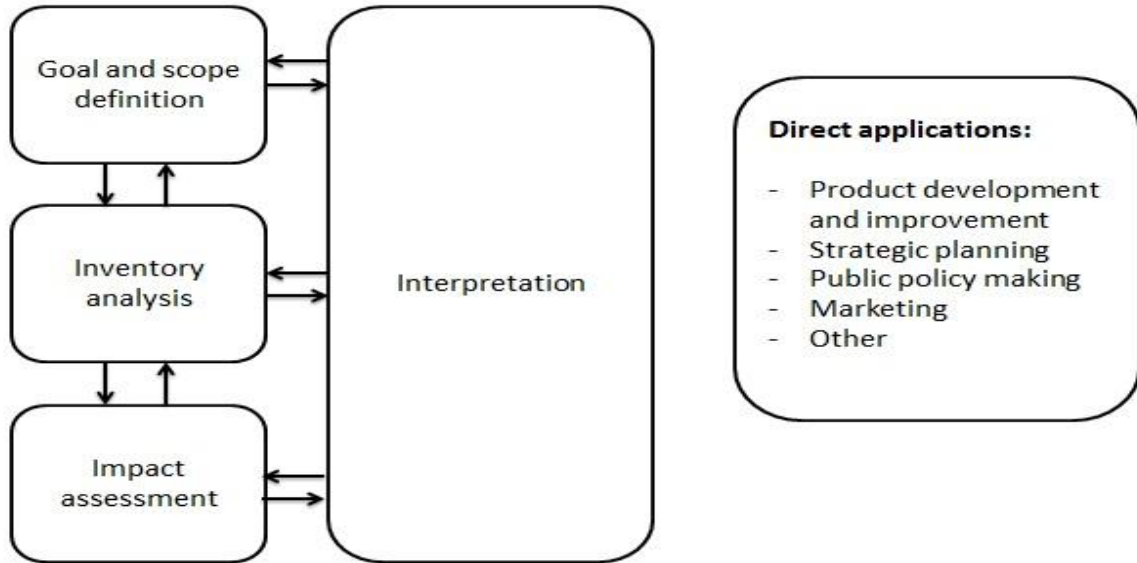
Goal and scope definition

Inventory analysis

Impact assessment

Interpretation

**Direct applications:**

- Product development and improvement
- Strategic planning
- Public policy making
- Marketing
- Other